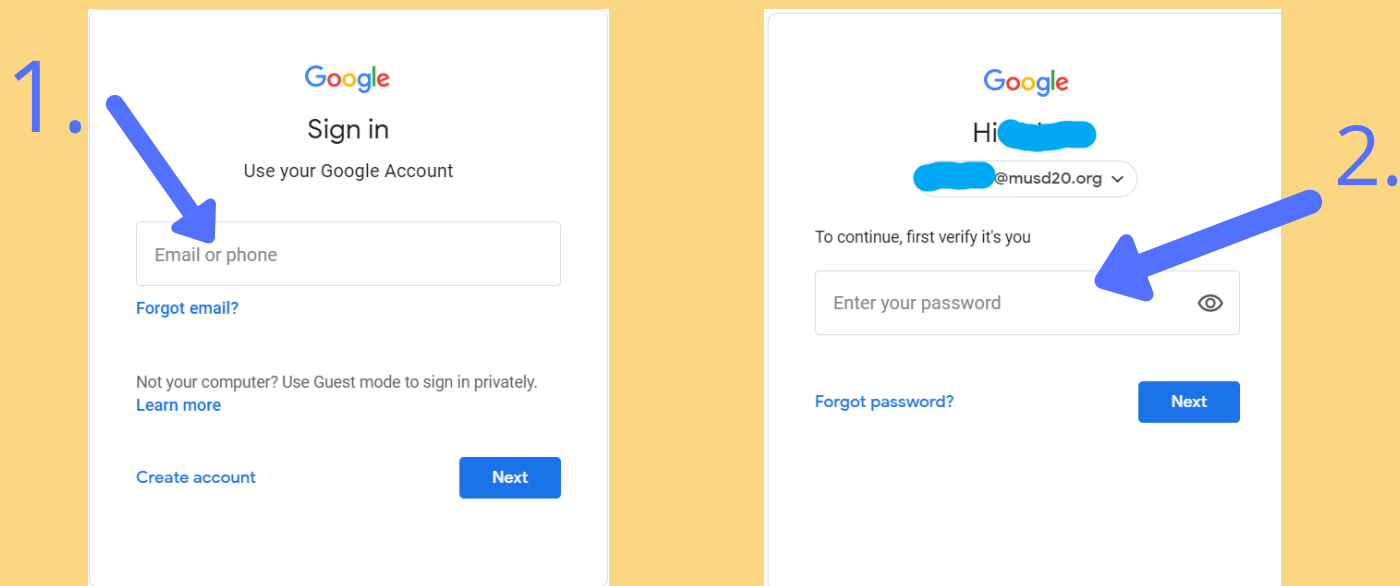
1.

Google

Sign in

Use your Google Account

Email or phone

Forgot email?

Not your computer? Use Guest mode to sign in privately. Learn more

Create account

Next

Google

Hi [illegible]

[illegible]@musd20.org

2.

To continue, first verify it's you

Enter your password

Forgot password?

Next